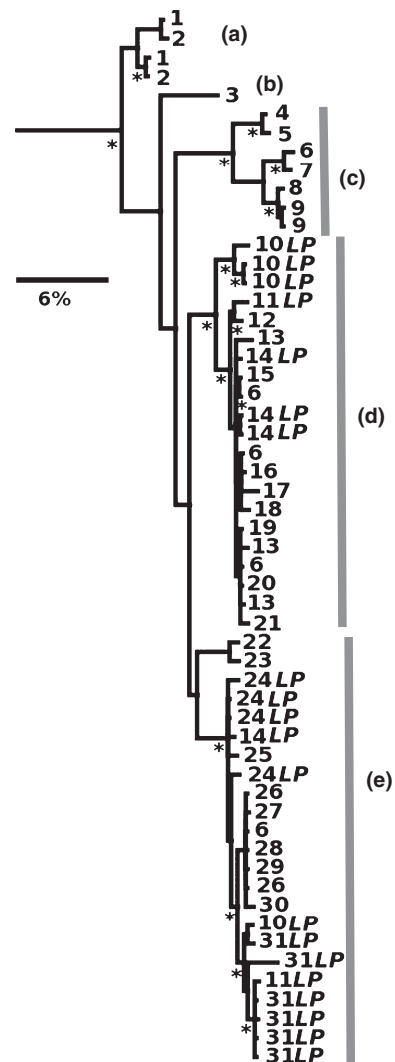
1
2
(a)
*
1
2
3
(b)
*
4
*
5
*
6
*
7
(c)
8
*
9
9
6%
10LP
*
10LP
*
10LP
11LP
*
*
12
13
*
14LP
15
6
*
14LP
14LP
(d)
6
16
17
18
19
13
6
20
13
21
22
23
24LP
24LP
24LP
14LP
*
25
24LP
(e)
26
27
6
28
29
26
30
*
10LP
31LP
31LP
*
11LP
31LP
*
31LP
31LP
31LP